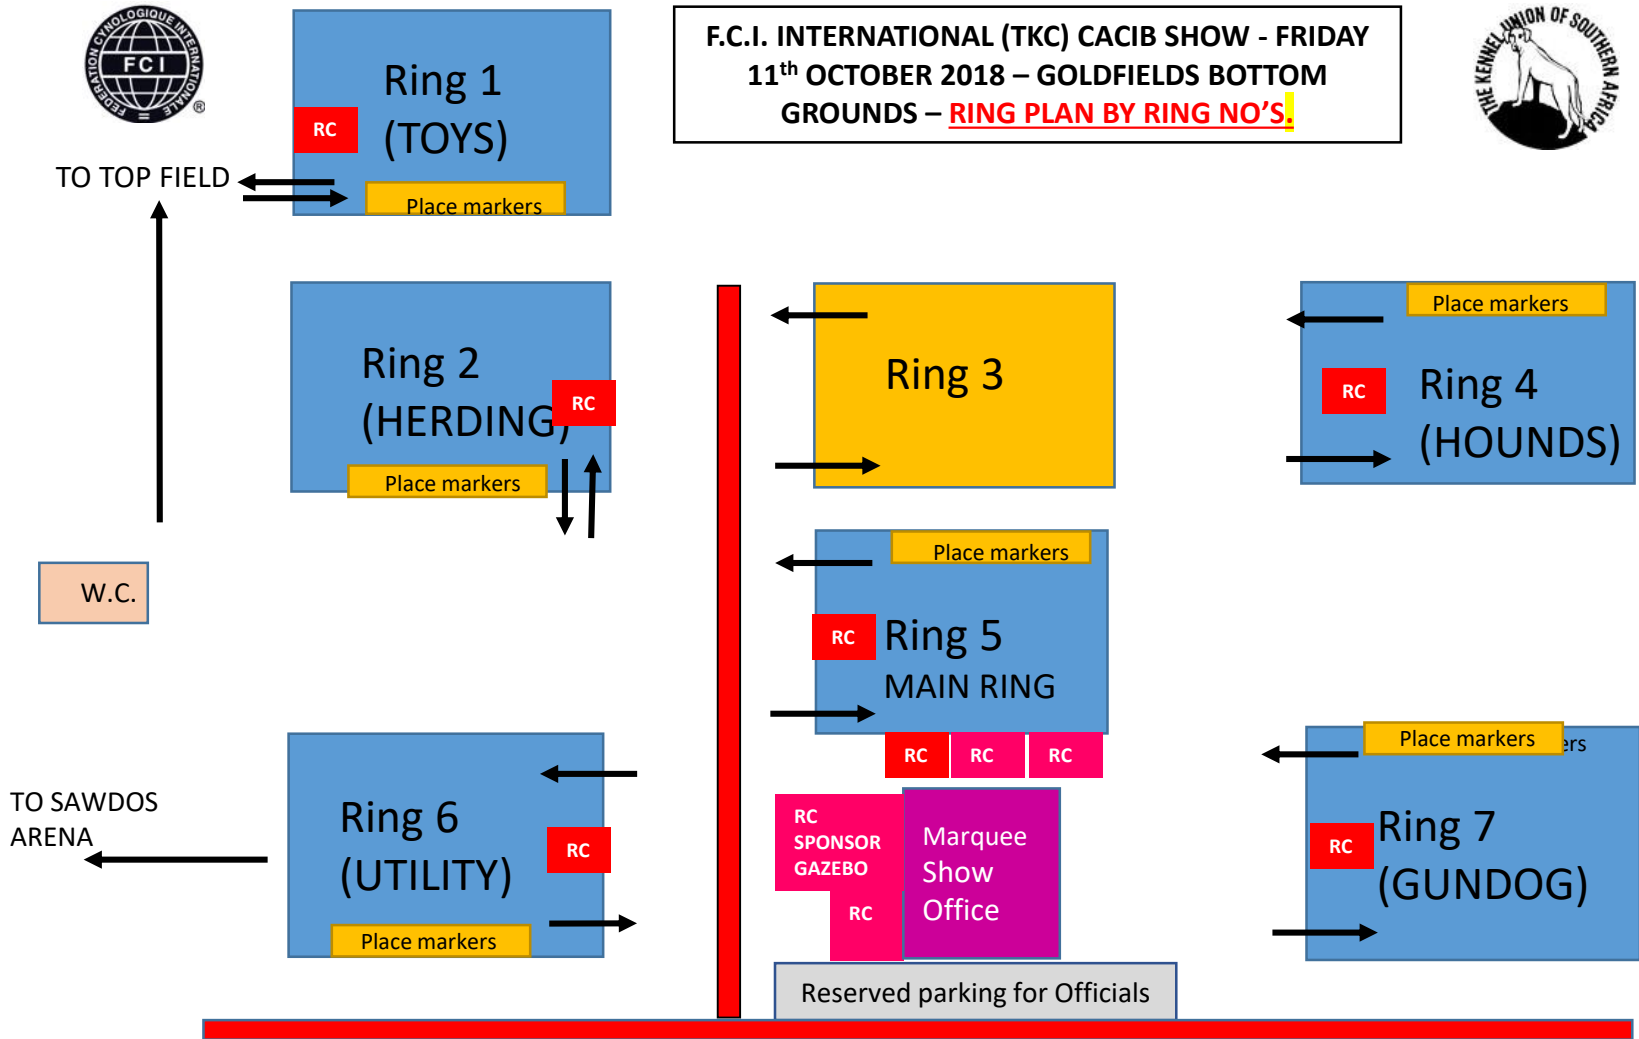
FEDERATION CYNOLOGIQUE INTERNATIONALE
FCI

Ring 1
(TOYS)
RC
Place markers

F.C.I. INTERNATIONAL (TKC) CACIB SHOW - FRIDAY 11$^{th}$ OCTOBER 2018 – GOLDFIELDS BOTTOM GROUNDS – RING PLAN BY RING NO'S.

THE KENNEL UNION OF SOUTHERN AFRICA

TO TOP FIELD

Ring 2
(HERDING)
RC
Place markers

Ring 3

Place markers
RC
Ring 4
(HOUNDS)

W.C.

Place markers
RC
Ring 5
MAIN RING
RC
RC
RC

TO SAWDOS ARENA

Ring 6
(UTILITY)
RC
Place markers

RC
SPONSOR
GAZEBO
RC

Marquee
Show
Office

Place markers
ers
RC
Ring 7
(GUNDOG)

Reserved parking for Officials